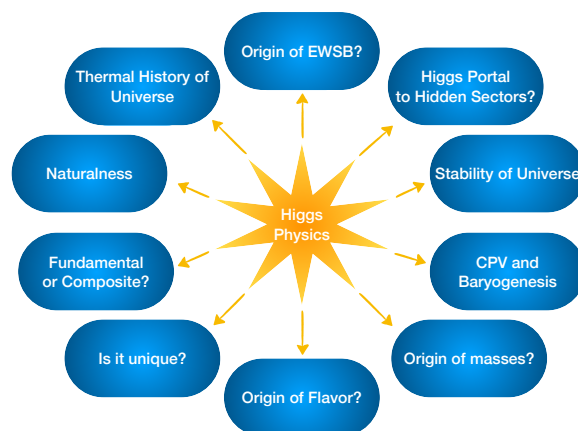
Origin of EWSB?

Higgs Portal to Hidden Sectors?

Stability of Universe

CPV and Baryogenesis

Origin of masses?

Origin of Flavor?

Is it unique?

Fundamental or Composite?

Naturalness

Thermal History of Universe

Higgs Physics